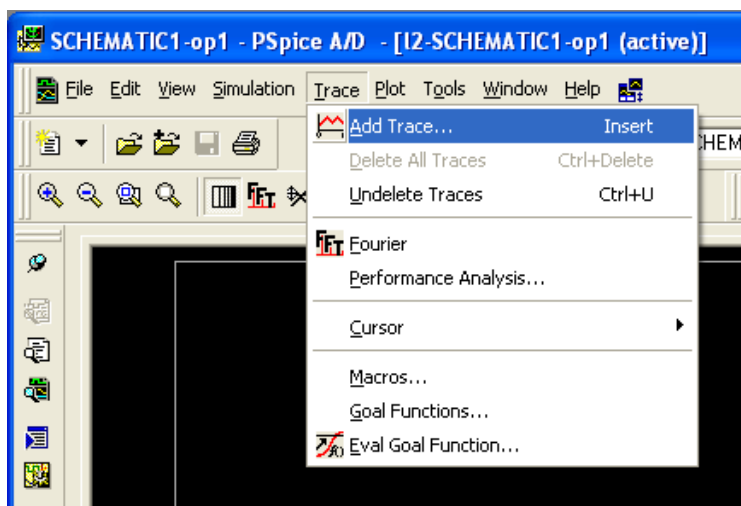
SCHEMATIC1-op1 - PSpice A/D - [l2-SCHEMATIC1-op1 (active)]

File Edit View Simulation Trace Plot Tools Window Help

CHEM

Add Trace... Insert
Delete All Traces Ctrl+Delete
Undelete Traces Ctrl+U

Fourier
Performance Analysis...

Cursor

Macros...
Goal Functions...
Eval Goal Function...